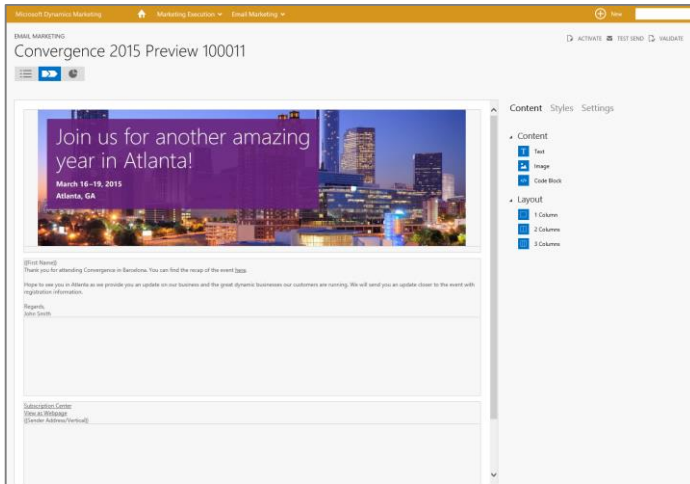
Microsoft Dynamics Marketing   Marketing Execution   Email Marketing   New

EMAIL MARKETING
Convergence 2015 Preview 100011

ACTIVATE   TEST SEND   VALIDATE

Join us for another amazing year in Atlanta!
March 16–19, 2015
Atlanta, GA

{First Name}
Thank you for attending Convergence in Barcelona. You can find the recap of the event here.

Hope to see you in Atlanta as we provide you an update on our business and the great dynamic businesses our customers are running. We will send you an update closer to the event with registration information.

Regards,
John Smith

Subscription Center
View as Webpage
{Sender Address/Vertical}

Content   Styles   Settings

Content
Text
Image
Code Block

Layout
1 Column
2 Columns
3 Columns